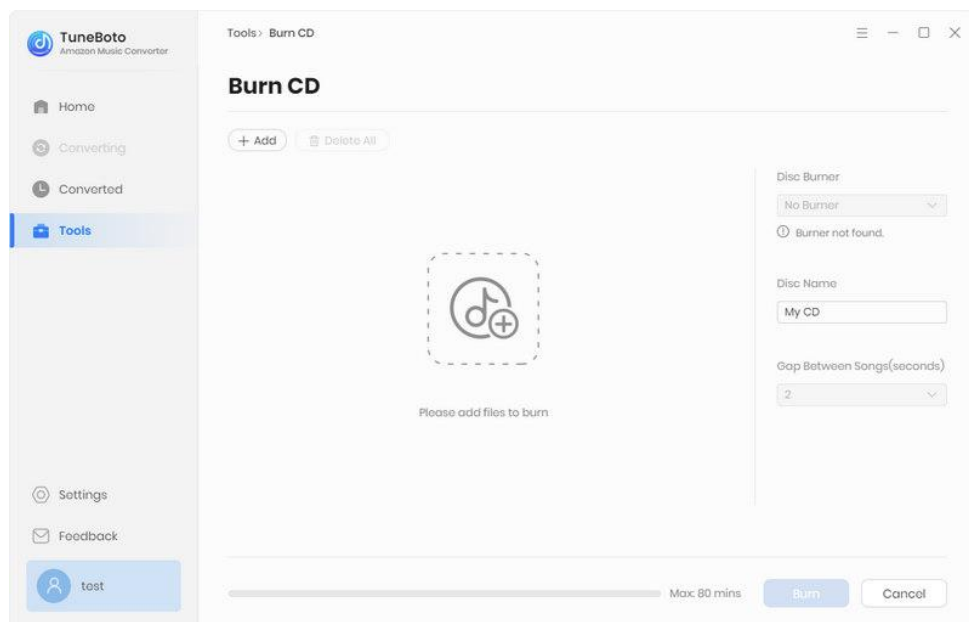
TuneBoto
Amazon Music Converter

Home

Converting

Converted

Tools

Settings

Feedback

test

Tools > Burn CD

Burn CD

+ Add

Delete All

Please add files to burn

Disc Burner

No Burner

Burner not found.

Disc Name

My CD

Gap Between Songs(seconds)

2

Max: 80 mins

Burn

Cancel